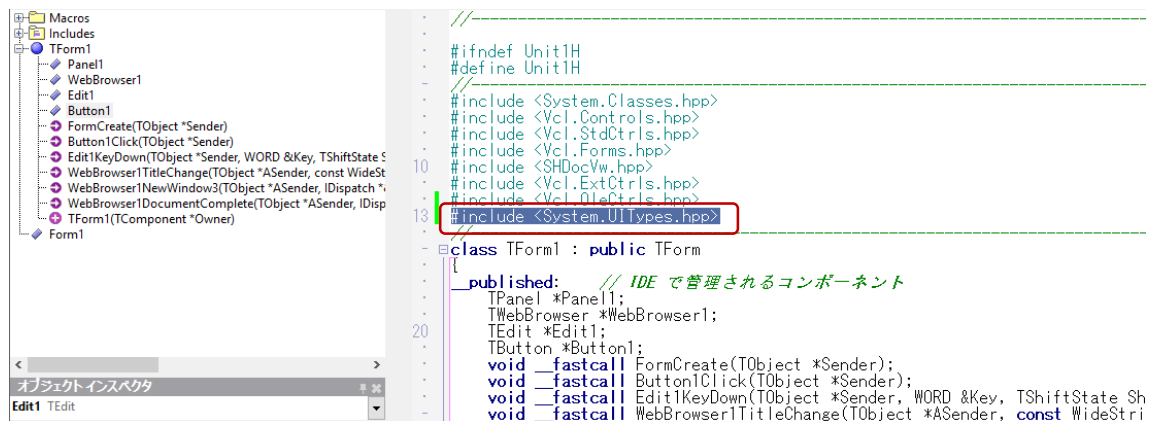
Macros
Includes
TForm1
Panel1
WebBrowser1
Edit1
Button1
FormCreate(TObject *Sender)
Button1Click(TObject *Sender)
Edit1KeyDown(TObject *Sender, WORD &Key, TShiftState S
WebBrowser1TitleChange(TObject *ASender, const WideSt
WebBrowser1NewWindow3(TObject *ASender, IDispatch *
WebBrowser1DocumentComplete(TObject *ASender, IDisp
TForm1(TComponent *Owner)
Form1

オブジェクト インスペクタ
Edit1 TEdit

//-----------------------------------------------------------------------
#ifndef Unit1H
#define Unit1H
//-----------------------------------------------------------------------
#include <System.Classes.hpp>
#include <Vcl.Controls.hpp>
#include <Vcl.StdCtrls.hpp>
#include <Vcl.Forms.hpp>
10 #include <SHDocVw.hpp>
#include <Vcl.ExtCtrls.hpp>
#include <Vcl.OleCtrls.hpp>
13 #include <System.UITypes.hpp>
//-----------------------------------------------------------------------
class TForm1 : public TForm
{
__published: // IDE で管理されるコンポーネント
TPanel *Panel1;
TWebBrowser *WebBrowser1;
20 TEdit *Edit1;
TButton *Button1;
void __fastcall FormCreate(TObject *Sender);
void __fastcall Button1Click(TObject *Sender);
void __fastcall Edit1KeyDown(TObject *Sender, WORD &Key, TShiftState Sh
void __fastcall WebBrowser1TitleChange(TObject *ASender, const WideStri